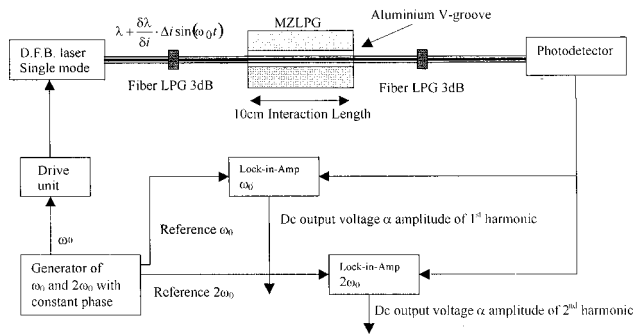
$\lambda + \frac{\delta\lambda}{\delta i} \cdot \Delta i \sin(\omega_0 t)$

MZLPG

Aluminium V-groove

D.F.B. laser Single mode

Fiber LPG 3dB

Fiber LPG 3dB

Photodetector

10cm Interaction Length

Drive unit

Lock-in-Amp $\omega_0$

Dc output voltage α amplitude of 1st harmonic

$\omega_0$

Reference $\omega_0$

Generator of $\omega_0$ and $2\omega_0$ with constant phase

Reference $2\omega_0$

Lock-in-Amp $2\omega_0$

Dc output voltage α amplitude of 2nd harmonic